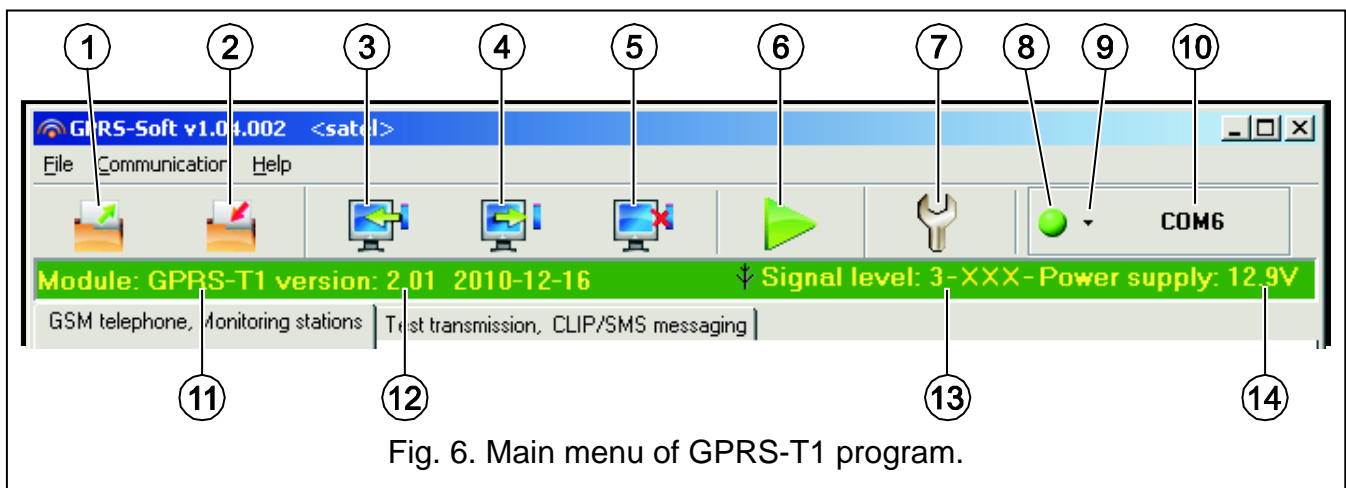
1 2 3 4 5 6 7 8 9 10

GPRS-Soft v1.04.002 <satel>

File Communication Help

COM6

Module: GPRS-T1 version: 2.01 2010-12-16

Signal level: 3-XXX-Power supply: 12.9V

GSM telephone, Monitoring stations | Test transmission, CLIP/SMS messaging

11 12 13 14

Fig. 6. Main menu of GPRS-T1 program.